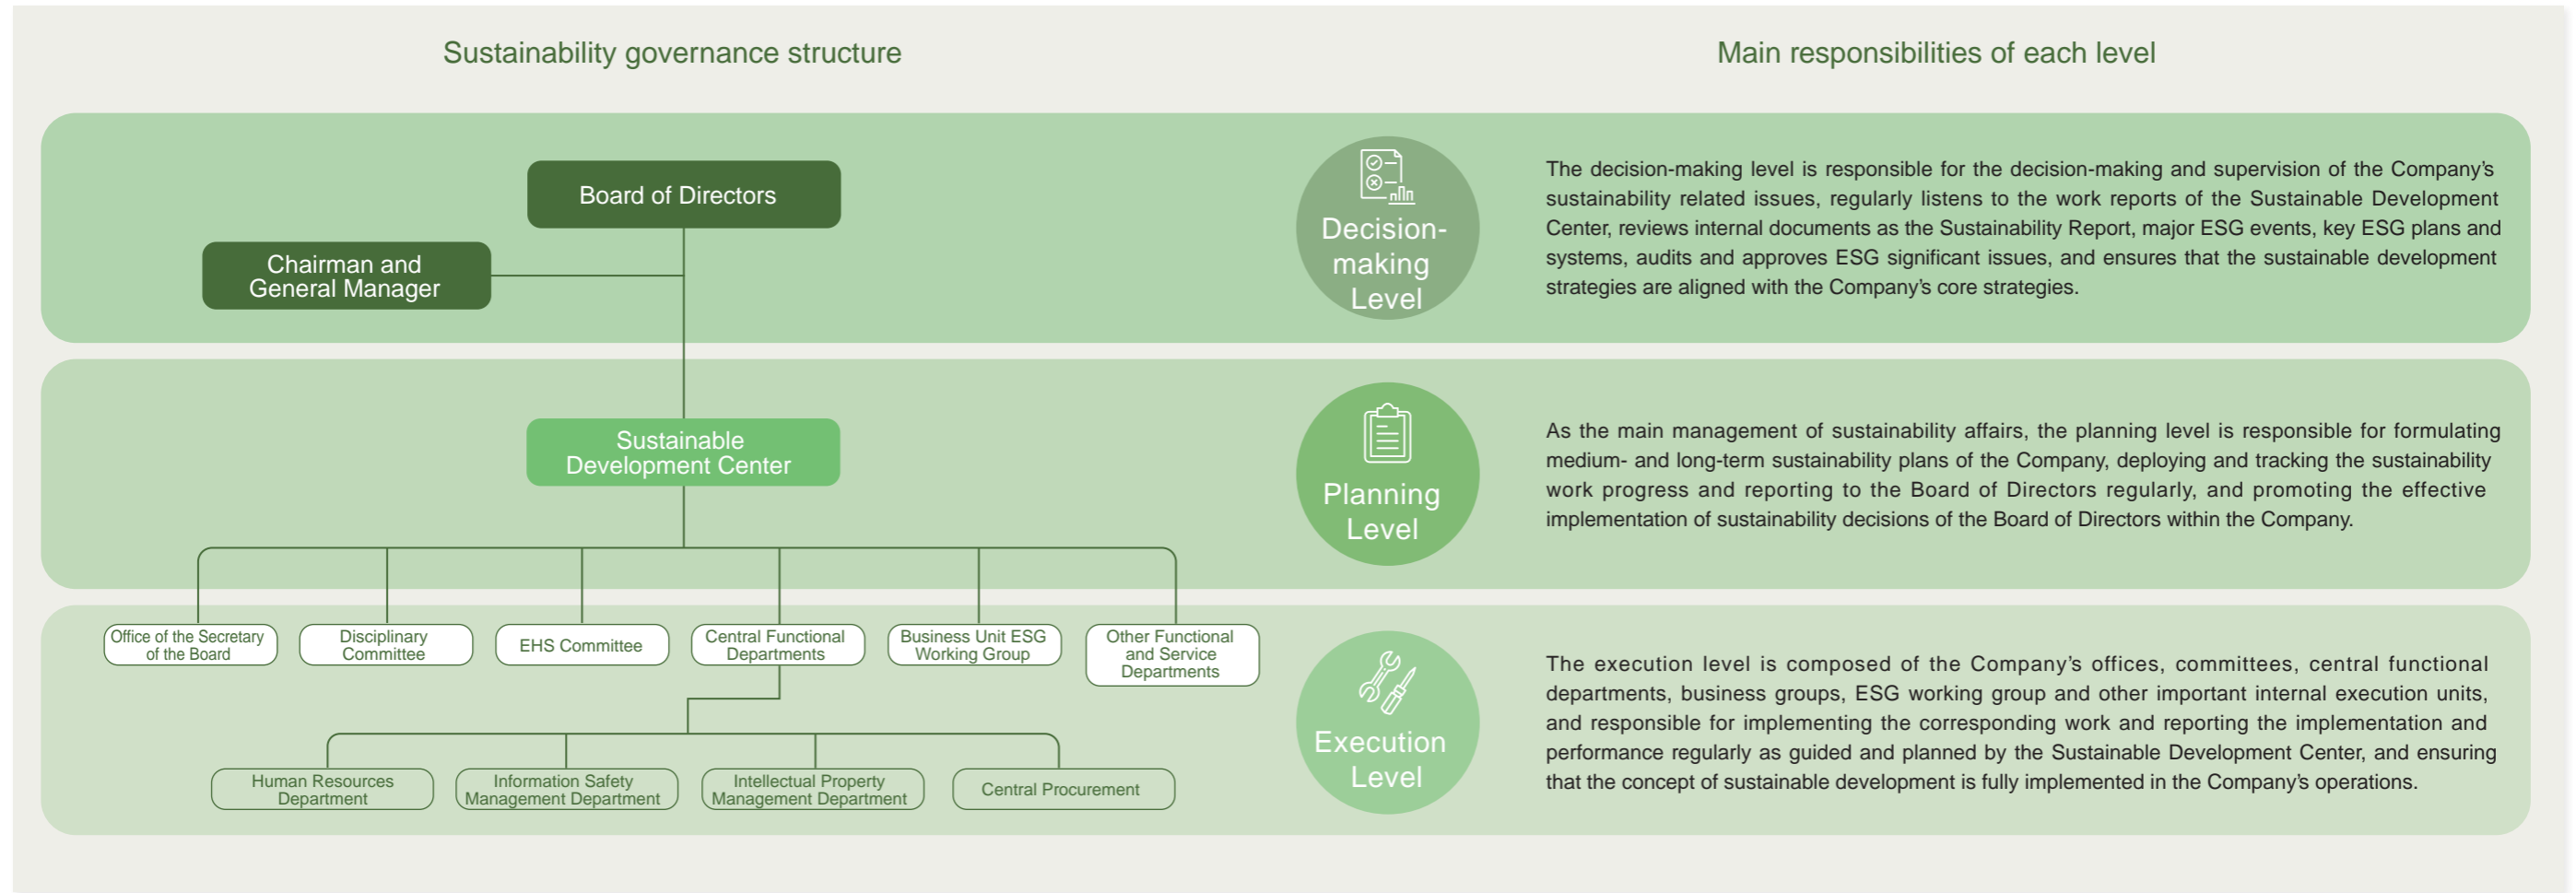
Sustainability governance structure

Main responsibilities of each level

Board of Directors

Chairman and General Manager

Decision-making Level

The decision-making level is responsible for the decision-making and supervision of the Company's sustainability related issues, regularly listens to the work reports of the Sustainable Development Center, reviews internal documents as the Sustainability Report, major ESG events, key ESG plans and systems, audits and approves ESG significant issues, and ensures that the sustainable development strategies are aligned with the Company's core strategies.

Sustainable Development Center

Planning Level

As the main management of sustainability affairs, the planning level is responsible for formulating medium- and long-term sustainability plans of the Company, deploying and tracking the sustainability work progress and reporting to the Board of Directors regularly, and promoting the effective implementation of sustainability decisions of the Board of Directors within the Company.

Office of the Secretary of the Board

Disciplinary Committee

EHS Committee

Central Functional Departments

Business Unit ESG Working Group

Other Functional and Service Departments

Human Resources Department

Information Safety Management Department

Intellectual Property Management Department

Central Procurement

Execution Level

The execution level is composed of the Company's offices, committees, central functional departments, business groups, ESG working group and other important internal execution units, and responsible for implementing the corresponding work and reporting the implementation and performance regularly as guided and planned by the Sustainable Development Center, and ensuring that the concept of sustainable development is fully implemented in the Company's operations.